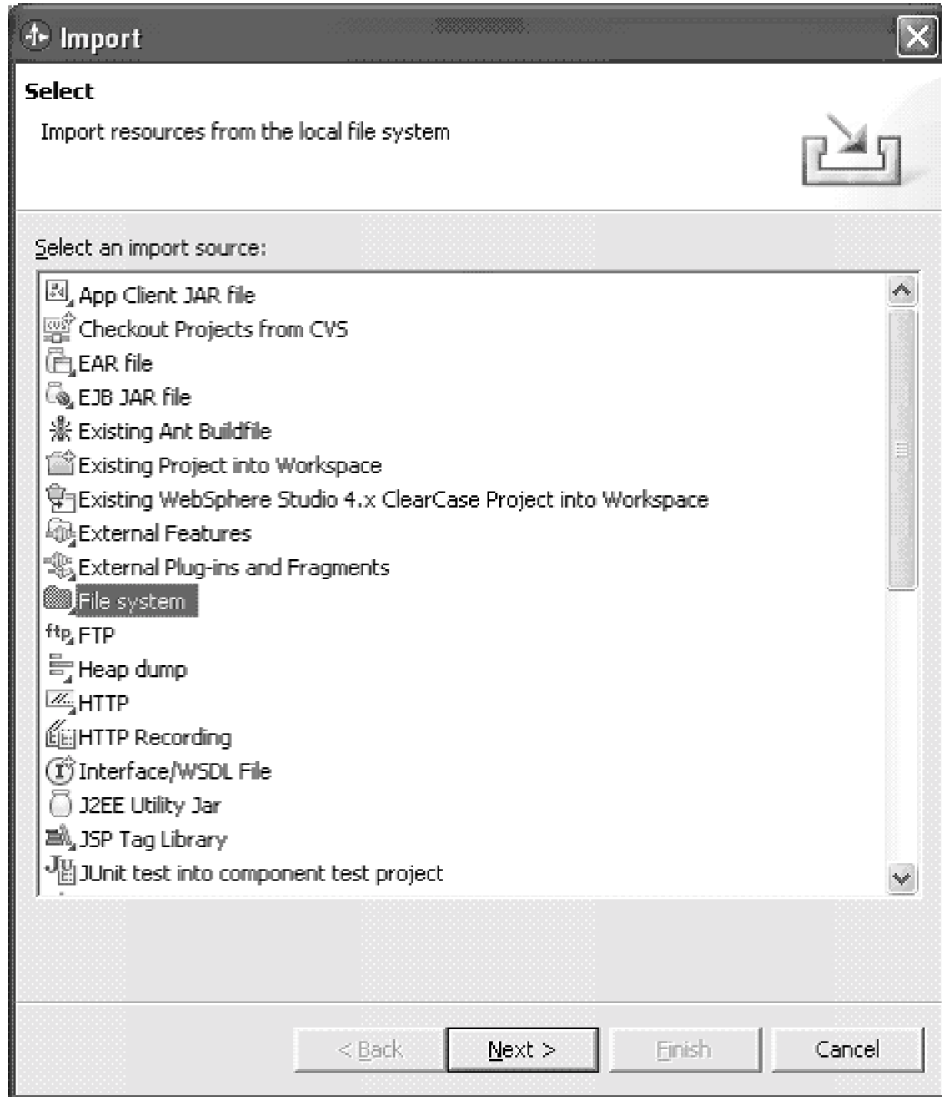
Import

Select

Import resources from the local file system

Select an import source:

App Client JAR file
Checkout Projects from CVS
EAR file
EJB JAR file
Existing Ant Buildfile
Existing Project into Workspace
Existing WebSphere Studio 4.x ClearCase Project into Workspace
External Features
External Plug-ins and Fragments
File system
FTP
Heap dump
HTTP
HTTP Recording
Interface/WSDL File
J2EE Utility Jar
JSP Tag Library
JUnit test into component test project

< Back | Next > | Finish | Cancel